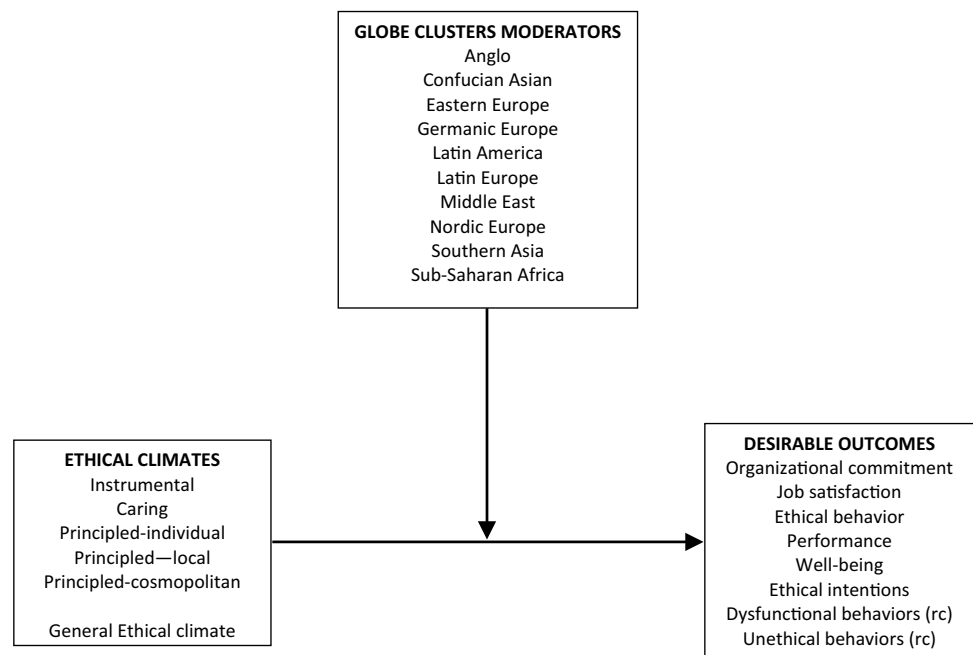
GLOBE CLUSTERS MODERATORS
Anglo
Confucian Asian
Eastern Europe
Germanic Europe
Latin America
Latin Europe
Middle East
Nordic Europe
Southern Asia
Sub-Saharan Africa

ETHICAL CLIMATES
Instrumental
Caring
Principled-individual
Principled—local
Principled-cosmopolitan

General Ethical climate

DESIRABLE OUTCOMES
Organizational commitment
Job satisfaction
Ethical behavior
Performance
Well-being
Ethical intentions
Dysfunctional behaviors (rc)
Unethical behaviors (rc)